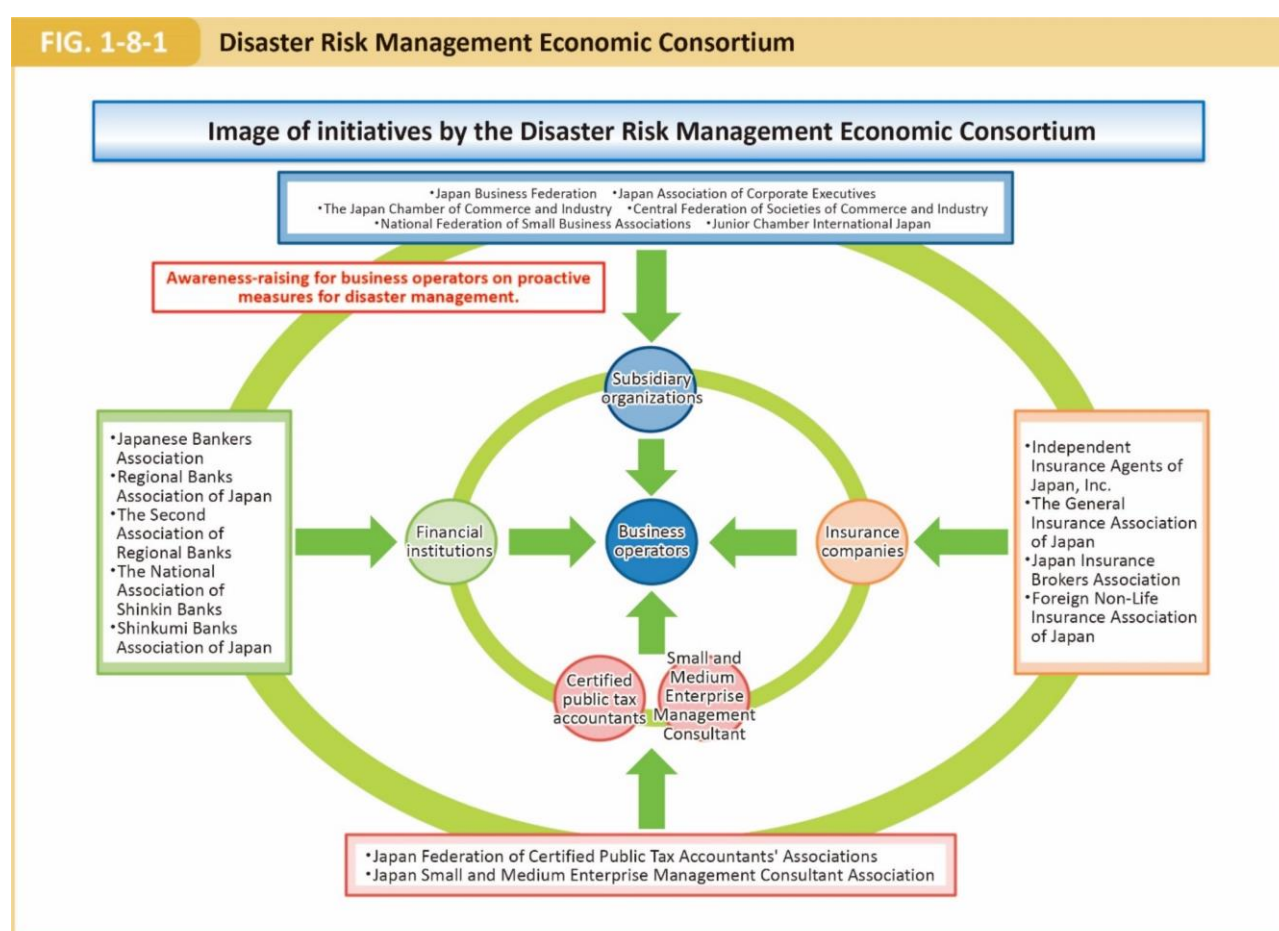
FIG. 1-8-1 Disaster Risk Management Economic Consortium

Image of initiatives by the Disaster Risk Management Economic Consortium

•Japan Business Federation •Japan Association of Corporate Executives
•The Japan Chamber of Commerce and Industry •Central Federation of Societies of Commerce and Industry
•National Federation of Small Business Associations •Junior Chamber International Japan

Awareness-raising for business operators on proactive measures for disaster management.

Subsidiary organizations

•Japanese Bankers Association
•Regional Banks Association of Japan
•The Second Association of Regional Banks
•The National Association of Shinkin Banks
•Shinkumi Banks Association of Japan

Financial institutions

Business operators

Insurance companies

•Independent Insurance Agents of Japan, Inc.
•The General Insurance Association of Japan
•Japan Insurance Brokers Association
•Foreign Non-Life Insurance Association of Japan

Certified public tax accountants

Small and Medium Enterprise Management Consultant

•Japan Federation of Certified Public Tax Accountants' Associations
•Japan Small and Medium Enterprise Management Consultant Association